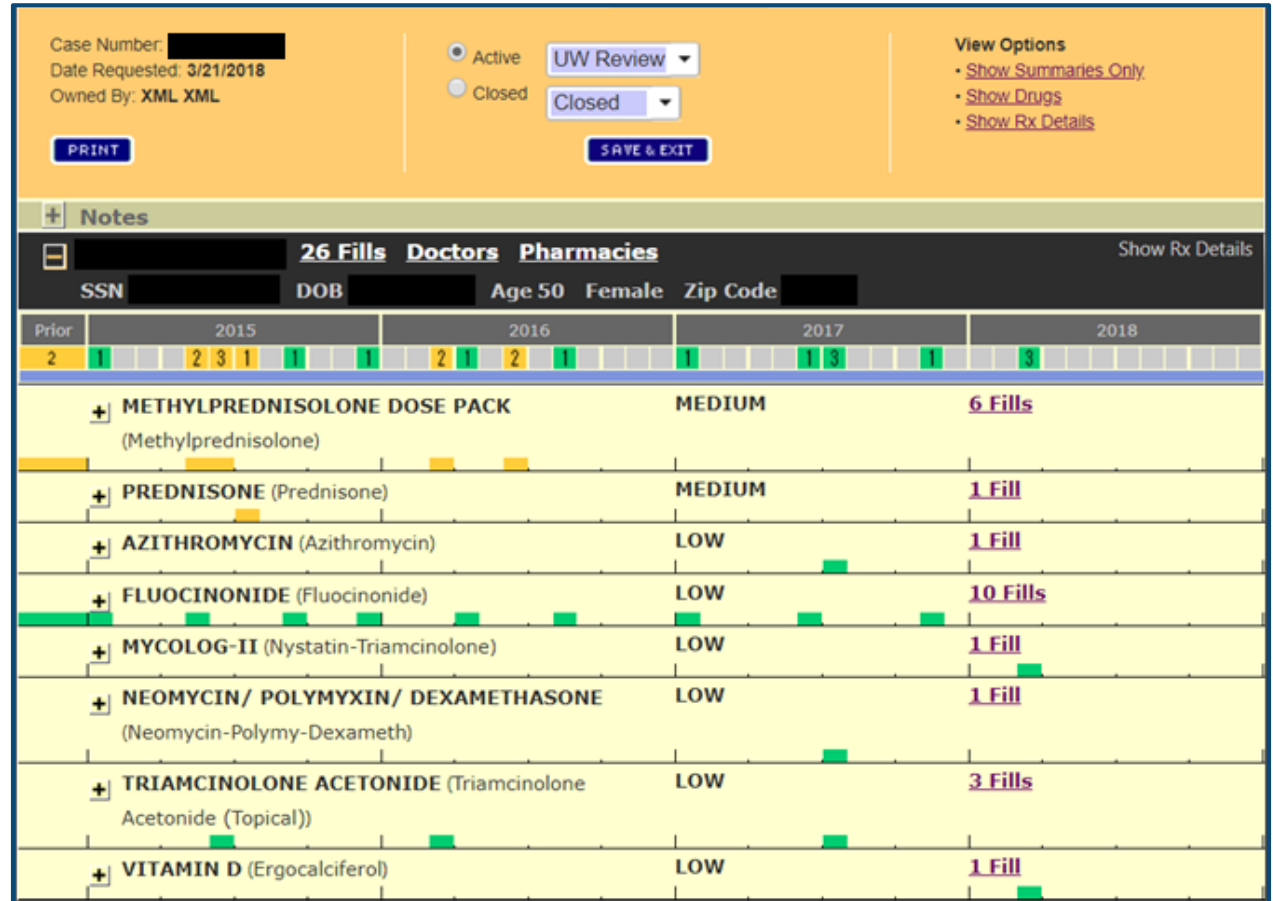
Case Number: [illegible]
Date Requested: 3/21/2018
Owned By: XML XML

PRINT

Active UW Review
Closed Closed

SAVE & EXIT

View Options
• Show Summaries Only
• Show Drugs
• Show Rx Details

+ Notes

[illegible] 26 Fills Doctors Pharmacies

Show Rx Details

SSN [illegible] DOB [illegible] Age 50 Female Zip Code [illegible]

| Prior | 2015 | 2016 | 2017 | 2018 |
|---|---|---|---|---|
| 2 | 1 2 3 1 1 1 | 2 1 2 1 | 1 1 3 1 | 3 |

+ METHYLPREDNISOLONE DOSE PACK (Methylprednisolone) MEDIUM 6 Fills

+ PREDNISONE (Prednisone) MEDIUM 1 Fill

+ AZITHROMYCIN (Azithromycin) LOW 1 Fill

+ FLUOCINONIDE (Fluocinonide) LOW 10 Fills

+ MYCOLOG-II (Nystatin-Triamcinolone) LOW 1 Fill

+ NEOMYCIN/ POLYMYXIN/ DEXAMETHASONE (Neomycin-Polymy-Dexameth) LOW 1 Fill

+ TRIAMCINOLONE ACETONIDE (Triamcinolone Acetonide (Topical)) LOW 3 Fills

+ VITAMIN D (Ergocalciferol) LOW 1 Fill